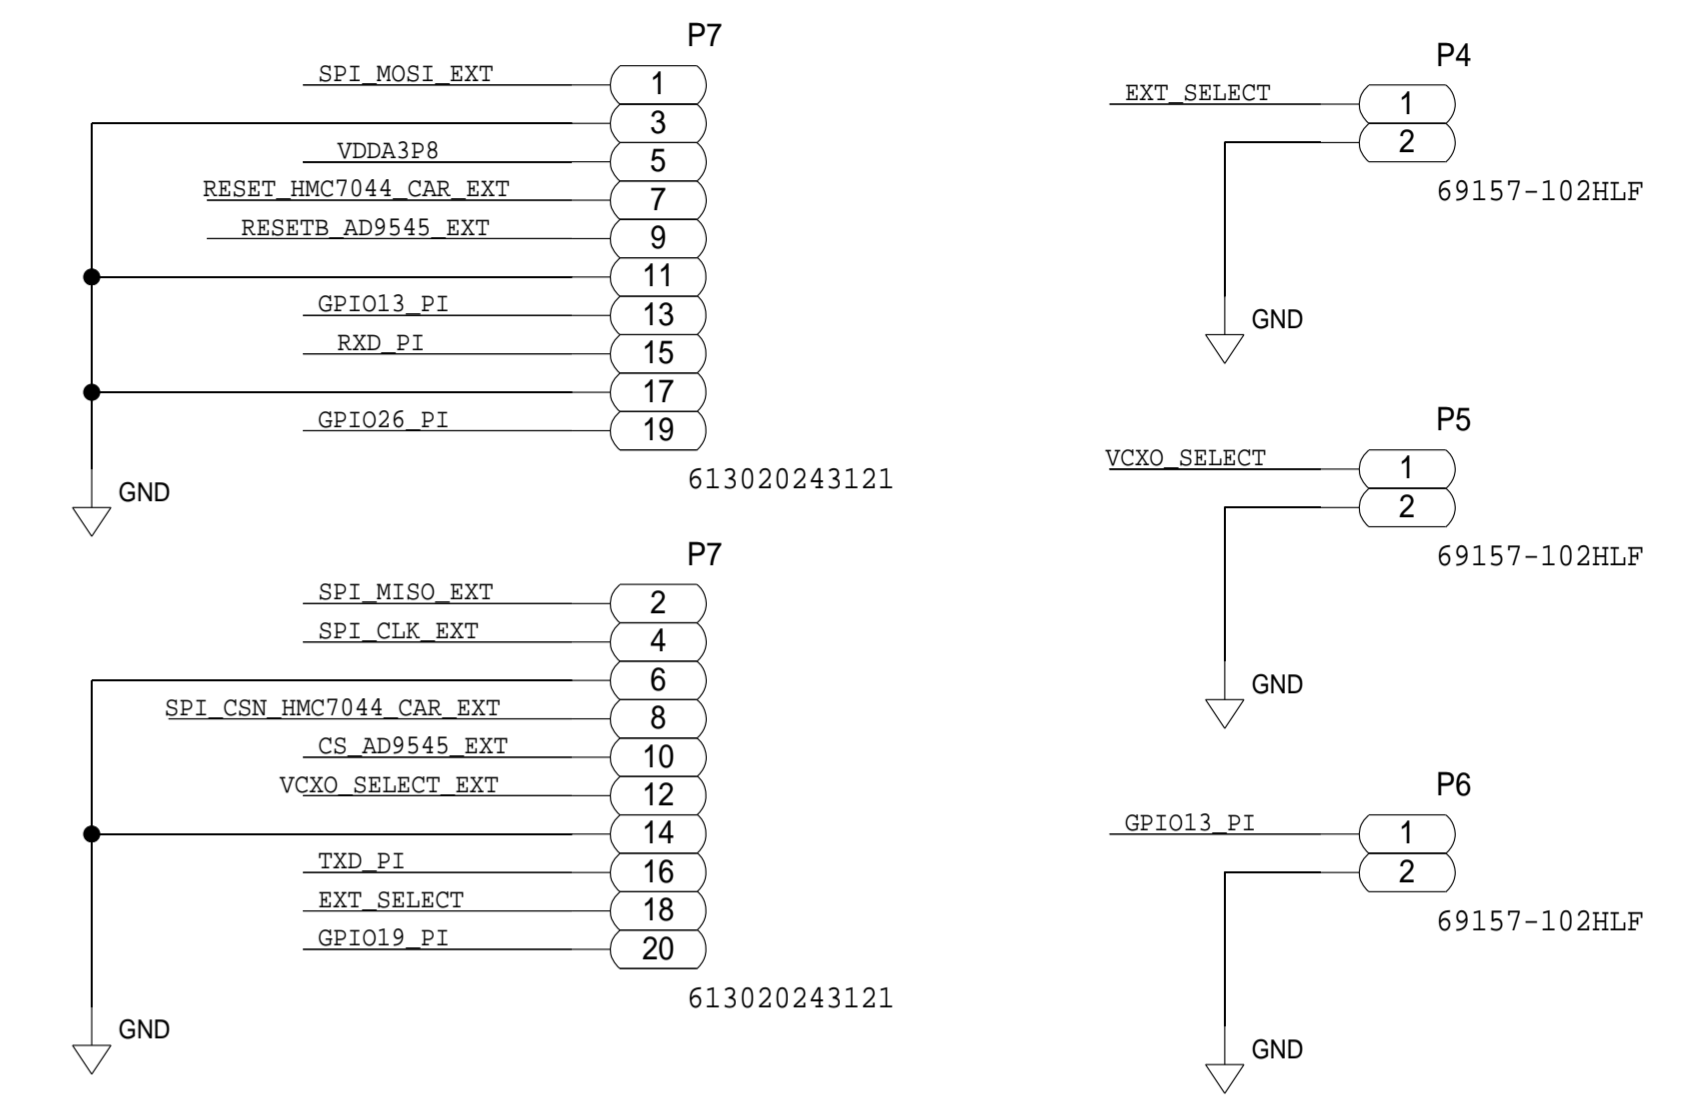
P7

SPI_MOSI_EXT 1
3
VDDA3P8 5
RESET_HMC7044_CAR_EXT 7
RESETB_AD9545_EXT 9
11
GPIO13_PI 13
RXD_PI 15
17
GPIO26_PI 19

GND

613020243121

P7

SPI_MISO_EXT 2
SPI_CLK_EXT 4
6
SPI_CSN_HMC7044_CAR_EXT 8
CS_AD9545_EXT 10
VCXO_SELECT_EXT 12
14
TXD_PI 16
EXT_SELECT 18
GPIO19_PI 20

GND

613020243121

P4

EXT_SELECT 1
2

69157-102HLF

GND

P5

VCXO_SELECT 1
2

69157-102HLF

GND

P6

GPIO13_PI 1
2

69157-102HLF

GND